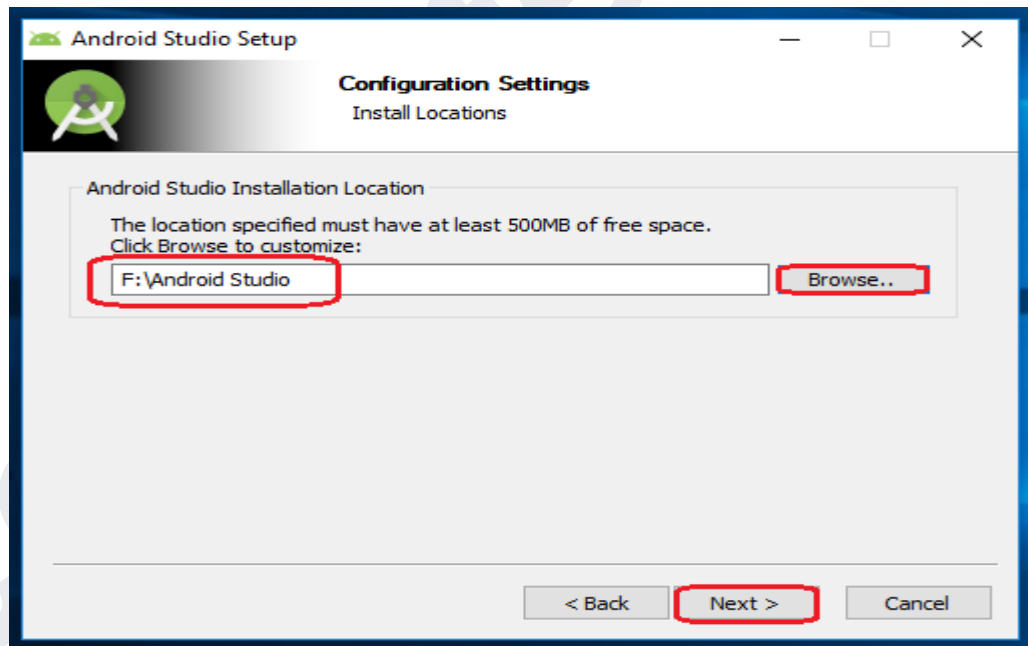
Android Studio Setup

Configuration Settings
Install Locations

Android Studio Installation Location

The location specified must have at least 500MB of free space.
Click Browse to customize:

F:\Android Studio

Browse..

< Back

Next >

Cancel